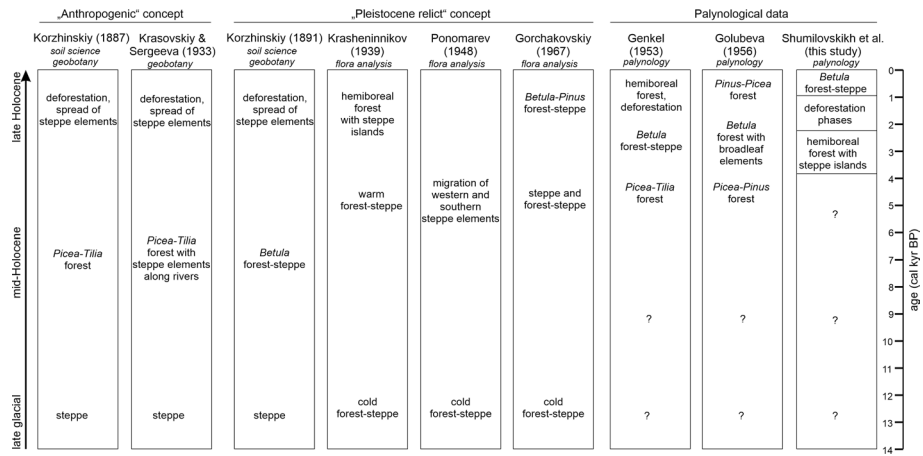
„Anthropogenic" concept

„Pleistocene relict" concept

Palynological data

| | Korzhinskiy (1887) soil science geobotany | Krasovskiy & Sergeeva (1933) geobotany | Korzhinskiy (1891) soil science geobotany | Krasheninnikov (1939) flora analysis | Ponomarev (1948) flora analysis | Gorchakovskiy (1967) flora analysis | Genkel (1953) palynology | Golubeva (1956) palynology | Shumilovskikh et al. (this study) palynology |
|---|---|---|---|---|---|---|---|---|---|
| late Holocene | deforestation, spread of steppe elements | deforestation, spread of steppe elements | deforestation, spread of steppe elements | hemiboreal forest with steppe islands | | *Betula-Pinus* forest-steppe | hemiboreal forest, deforestation | *Pinus-Picea* forest | *Betula* forest-steppe; deforestation phases; hemiboreal forest with steppe islands |
| | | | | warm forest-steppe | migration of western and southern steppe elements | steppe and forest-steppe | *Betula* forest-steppe | *Betula* forest with broadleaf elements | |
| mid-Holocene | *Picea-Tilia* forest | *Picea-Tilia* forest with steppe elements along rivers | *Betula* forest-steppe | | | | *Picea-Tilia* forest | *Picea-Pinus* forest | ? |
| | | | | | | | ? | ? | ? |
| late glacial | steppe | steppe | steppe | cold forest-steppe | cold forest-steppe | cold forest-steppe | ? | ? | ? |

age (cal kyr BP)

0 1 2 3 4 5 6 7 8 9 10 11 12 13 14